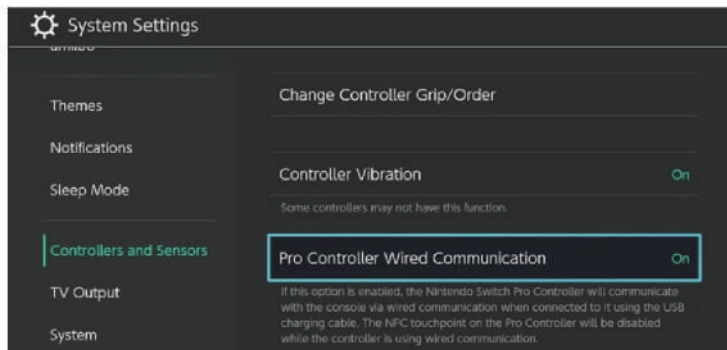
System Settings

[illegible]

Themes

Notifications

Sleep Mode

Controllers and Sensors

TV Output

System

Change Controller Grip/Order

Controller Vibration On

Some controllers may not have this function.

Pro Controller Wired Communication On

If this option is enabled, the Nintendo Switch Pro Controller will communicate with the console via wired communication when connected to it using the USB charging cable. The NFC touchpoint on the Pro Controller will be disabled while the controller is using wired communication.